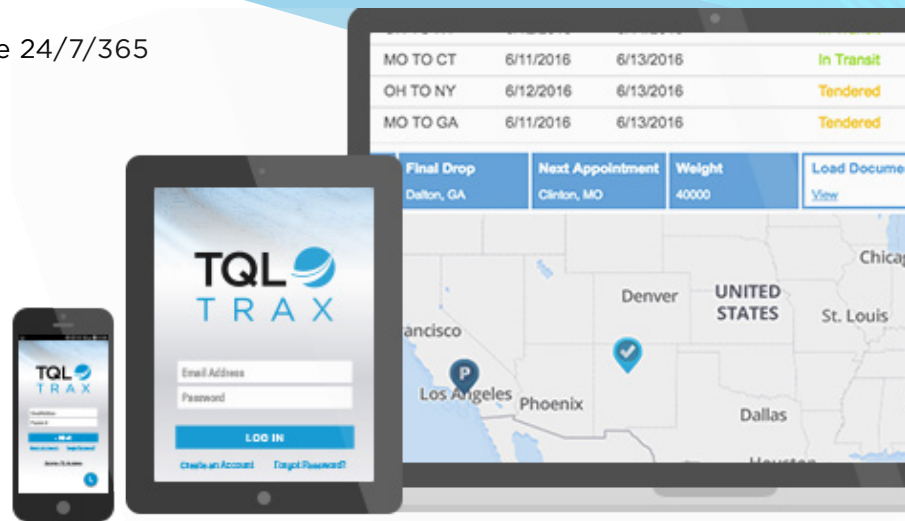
e 24/7/365

| MO TO CT | 6/11/2016 | 6/13/2016 | In Transit |
|---|---|---|---|
| OH TO NY | 6/12/2016 | 6/13/2016 | Tendered |
| MO TO GA | 6/11/2016 | 6/13/2016 | Tendered |

| Final Drop | Next Appointment | Weight | Load Docume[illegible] |
|---|---|---|---|
| Dalton, GA | Clinton, MO | 40000 | View |

Chica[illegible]
Denver
UNITED STATES
St. Louis
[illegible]ancisco
P
Los Angeles
Phoenix
Dallas

TQL TRAX
Email Address
Password
LOG IN
Create an Account
Forgot Password?

TQL TRAX
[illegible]
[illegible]
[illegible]
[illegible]